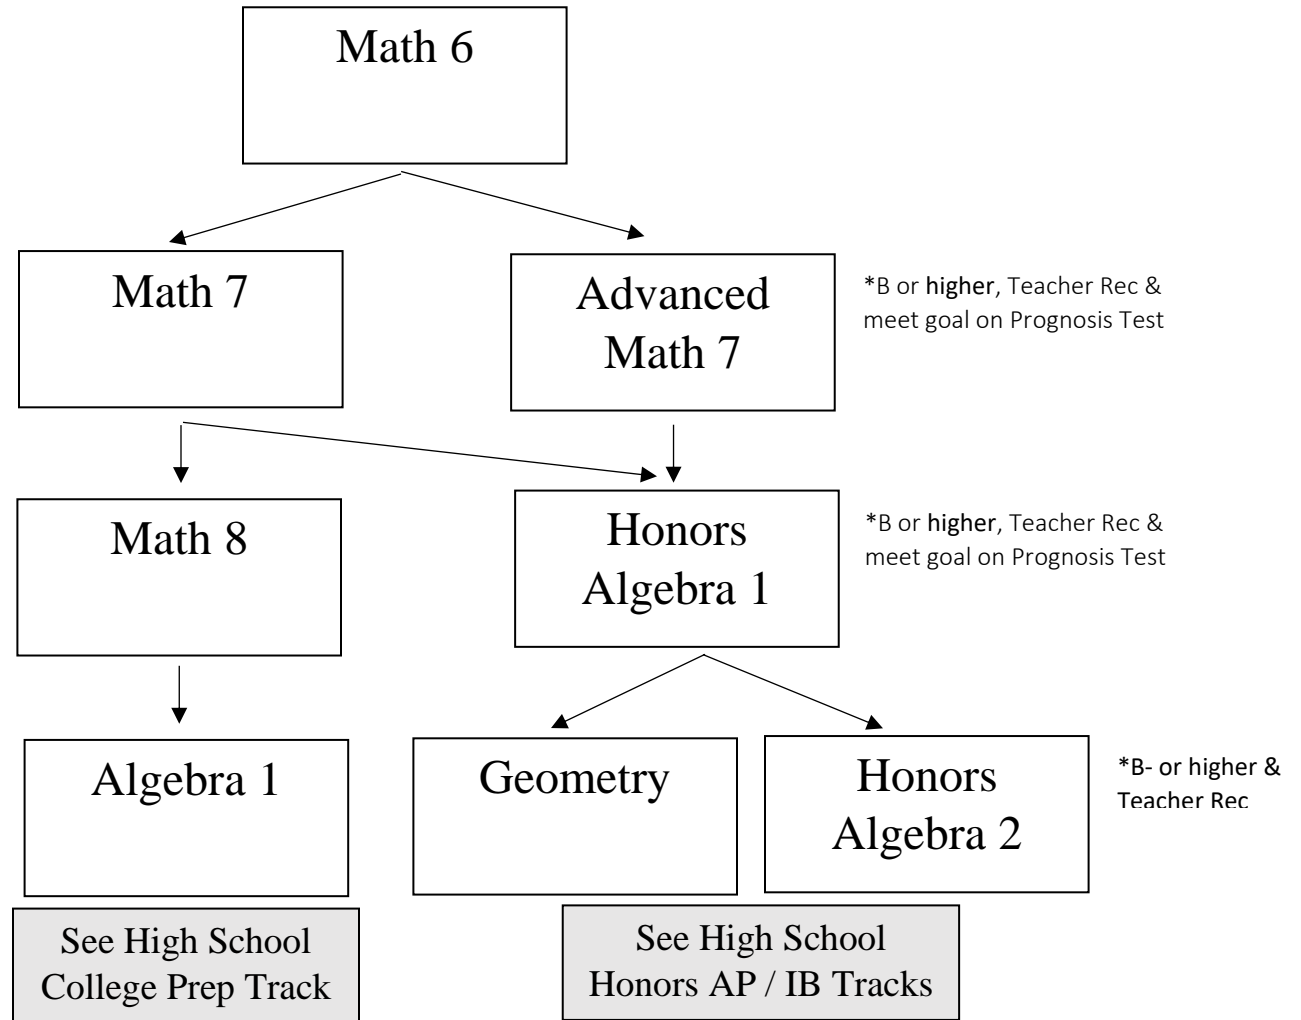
Math 6

Math 7

Advanced Math 7

*B or higher, Teacher Rec & meet goal on Prognosis Test

Math 8

Honors Algebra 1

*B or higher, Teacher Rec & meet goal on Prognosis Test

Algebra 1

Geometry

Honors Algebra 2

*B- or higher & Teacher Rec

See High School College Prep Track

See High School Honors AP / IB Tracks